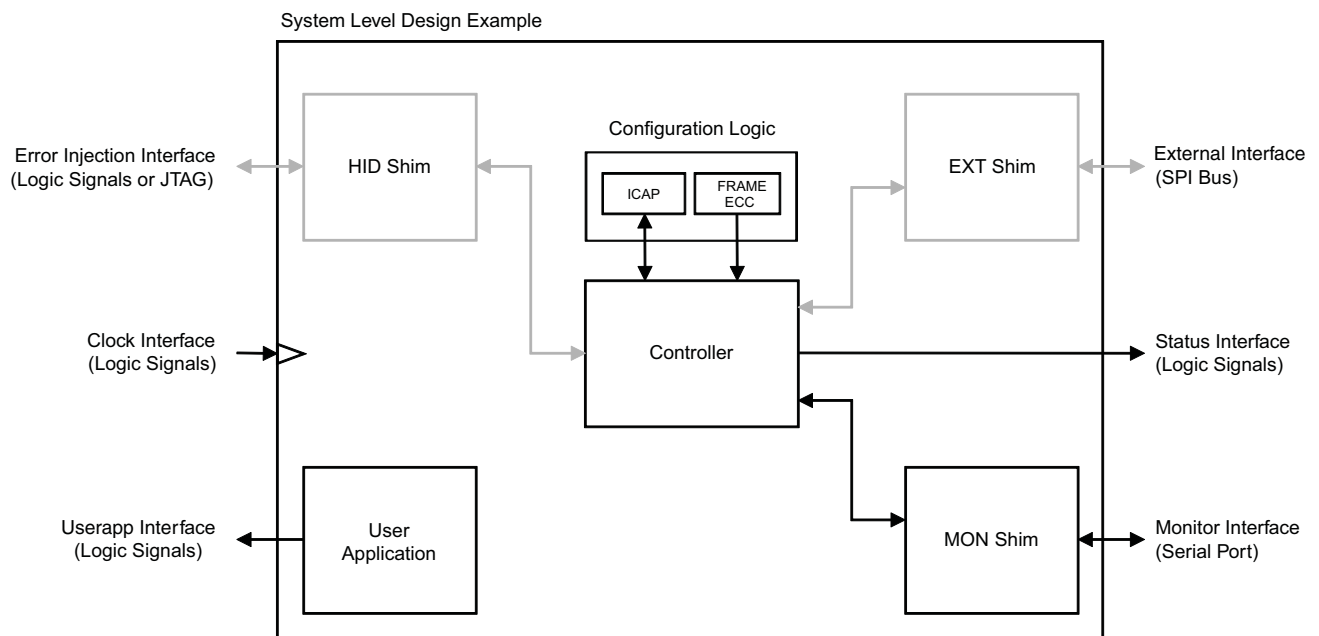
System Level Design Example

Error Injection Interface
(Logic Signals or JTAG)

HID Shim

Configuration Logic

ICAP

FRAME
ECC

EXT Shim

External Interface
(SPI Bus)

Clock Interface
(Logic Signals)

Controller

Status Interface
(Logic Signals)

Userapp Interface
(Logic Signals)

User
Application

MON Shim

Monitor Interface
(Serial Port)